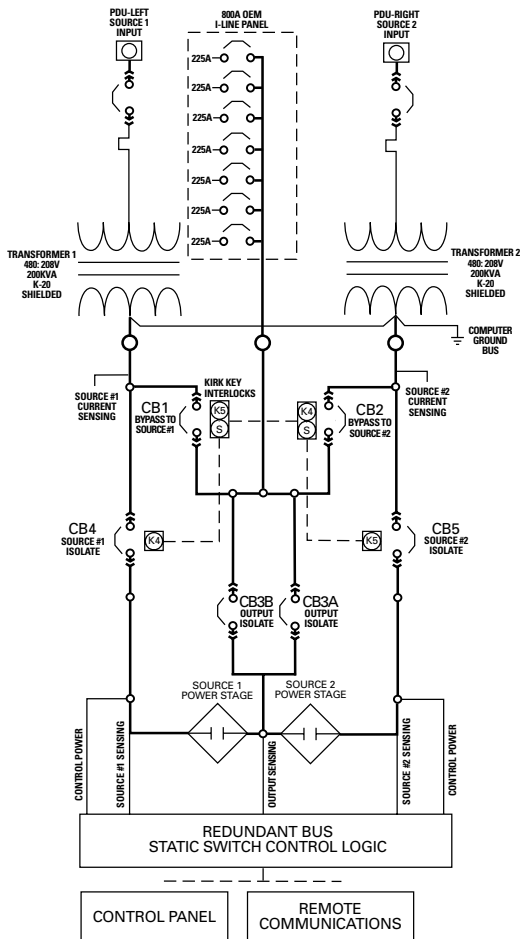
PDU-LEFT
SOURCE 1
INPUT

800A OEM
I-LINE PANEL

PDU-RIGHT
SOURCE 2
INPUT

225A
225A
225A
225A
225A
225A
225A

TRANSFORMER 1
480: 208V
200KVA
K-20
SHIELDED

TRANSFORMER 2
480: 208V
200KVA
K-20
SHIELDED

COMPUTER
GROUND
BUS

SOURCE #1
CURRENT
SENSING

KIRK KEY
INTERLOCKS

SOURCE #2
CURRENT
SENSING

CB1
BYPASS TO
SOURCE #1

K5
S

K4
S

CB2
BYPASS TO
SOURCE #2

CB4
SOURCE #1
ISOLATE

K4

K5

CB5
SOURCE #2
ISOLATE

CB3B
OUTPUT
ISOLATE

CB3A
OUTPUT
ISOLATE

SOURCE 1
POWER STAGE

SOURCE 2
POWER STAGE

CONTROL POWER
SOURCE #1 SENSING
OUTPUT SENSING
SOURCE #2 SENSING
CONTROL POWER

REDUNDANT BUS
STATIC SWITCH CONTROL LOGIC

CONTROL PANEL

REMOTE
COMMUNICATIONS